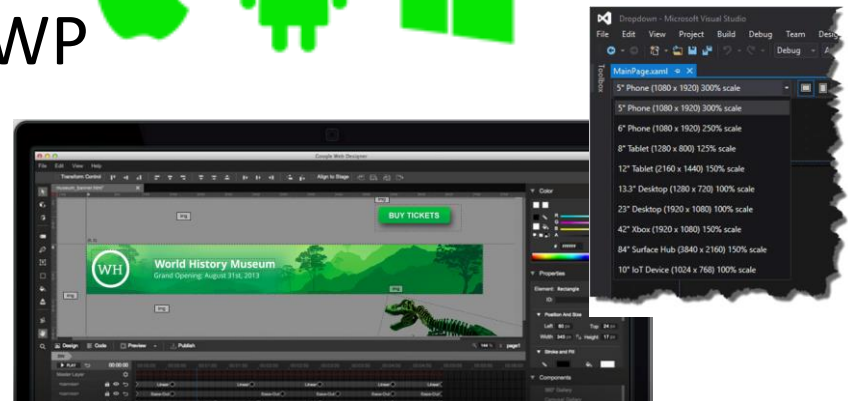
WP

Dropdown - Microsoft Visual Studio
File Edit View Project Build Debug Team Desig
Debug
Toolbox
MainPage.xaml
5" Phone (1080 x 1920) 300% scale
5" Phone (1080 x 1920) 300% scale
6" Phone (1080 x 1920) 250% scale
8" Tablet (1280 x 800) 125% scale
12" Tablet (2160 x 1440) 150% scale
13.3" Desktop (1280 x 720) 100% scale
23" Desktop (1920 x 1080) 100% scale
42" Xbox (1920 x 1080) 150% scale
84" Surface Hub (3840 x 2160) 150% scale
10" IoT Device (1024 x 768) 100% scale

Google Web Designer
File Edit View Help
Transform Control
Align to Stage
BUY TICKETS
WH
World History Museum
Grand Opening: August 31st, 2013
Color
Properties
Element: Rectangle
ID
Position And Size
Left Top
Width Height
Stroke and Fill
Components
Design Code Preview Publish
page1